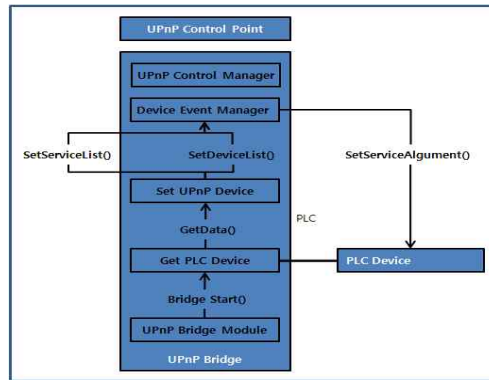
UPnP Control Point

UPnP Control Manager

Device Event Manager

SetServiceList()

SetDeviceList()

SetServiceAlgument()

Set UPnP Device

PLC

GetData()

Get PLC Device

PLC Device

Bridge Start()

UPnP Bridge Module

UPnP Bridge